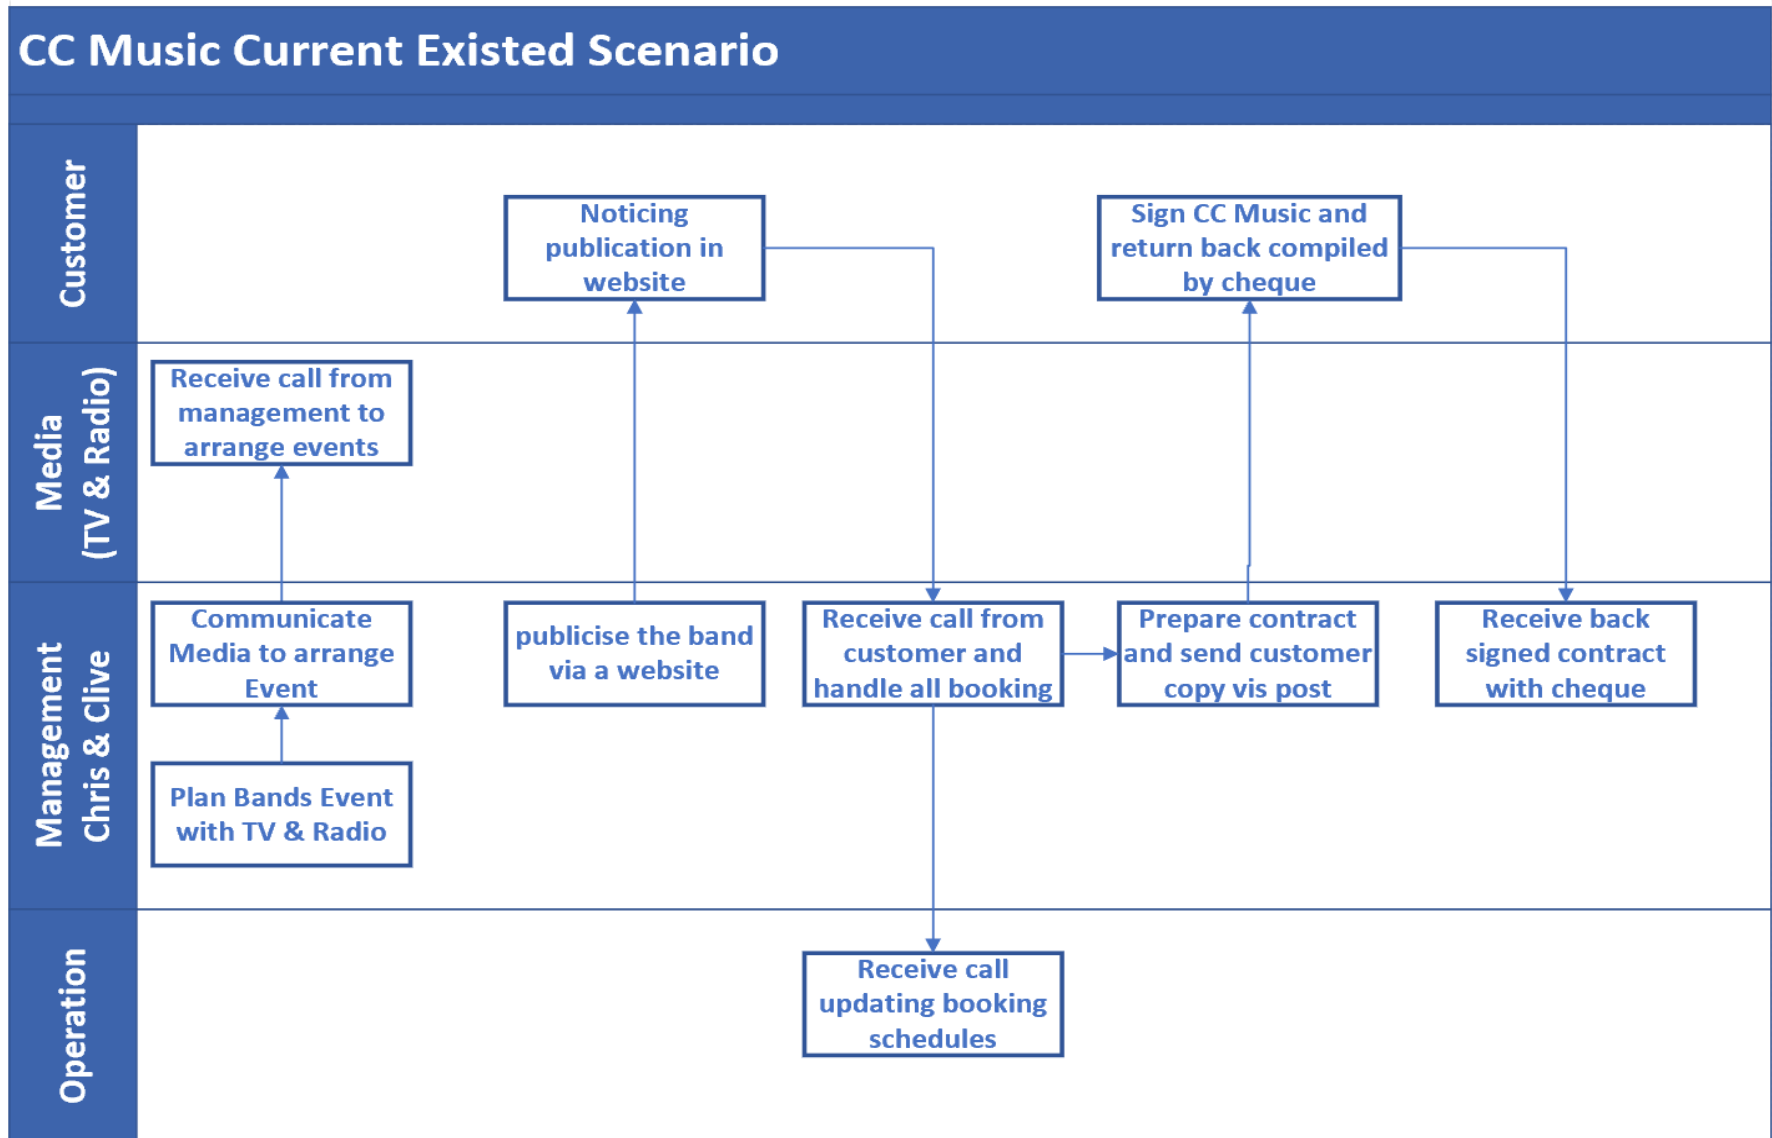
CC Music Current Existed Scenario

Customer

Noticing publication in website

Sign CC Music and return back compiled by cheque

Media (TV & Radio)

Receive call from management to arrange events

Management Chris & Clive

Communicate Media to arrange Event

publicise the band via a website

Receive call from customer and handle all booking

Prepare contract and send customer copy vis post

Receive back signed contract with cheque

Plan Bands Event with TV & Radio

Operation

Receive call updating booking schedules